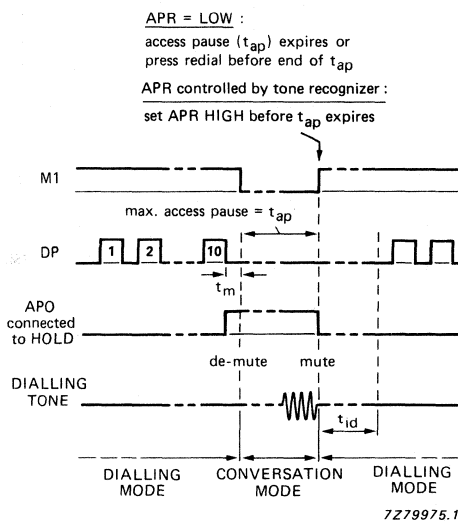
APR = LOW :

access pause ($t_{ap}$) expires or press redial before end of $t_{ap}$

APR controlled by tone recognizer :

set APR HIGH before $t_{ap}$ expires

M1

max. access pause = $t_{ap}$

DP

1

2

10

$t_m$

APO connected to HOLD

de-mute

mute

DIALLING TONE

$t_{id}$

DIALLING MODE

CONVERSATION MODE

DIALLING MODE

7Z79975.1